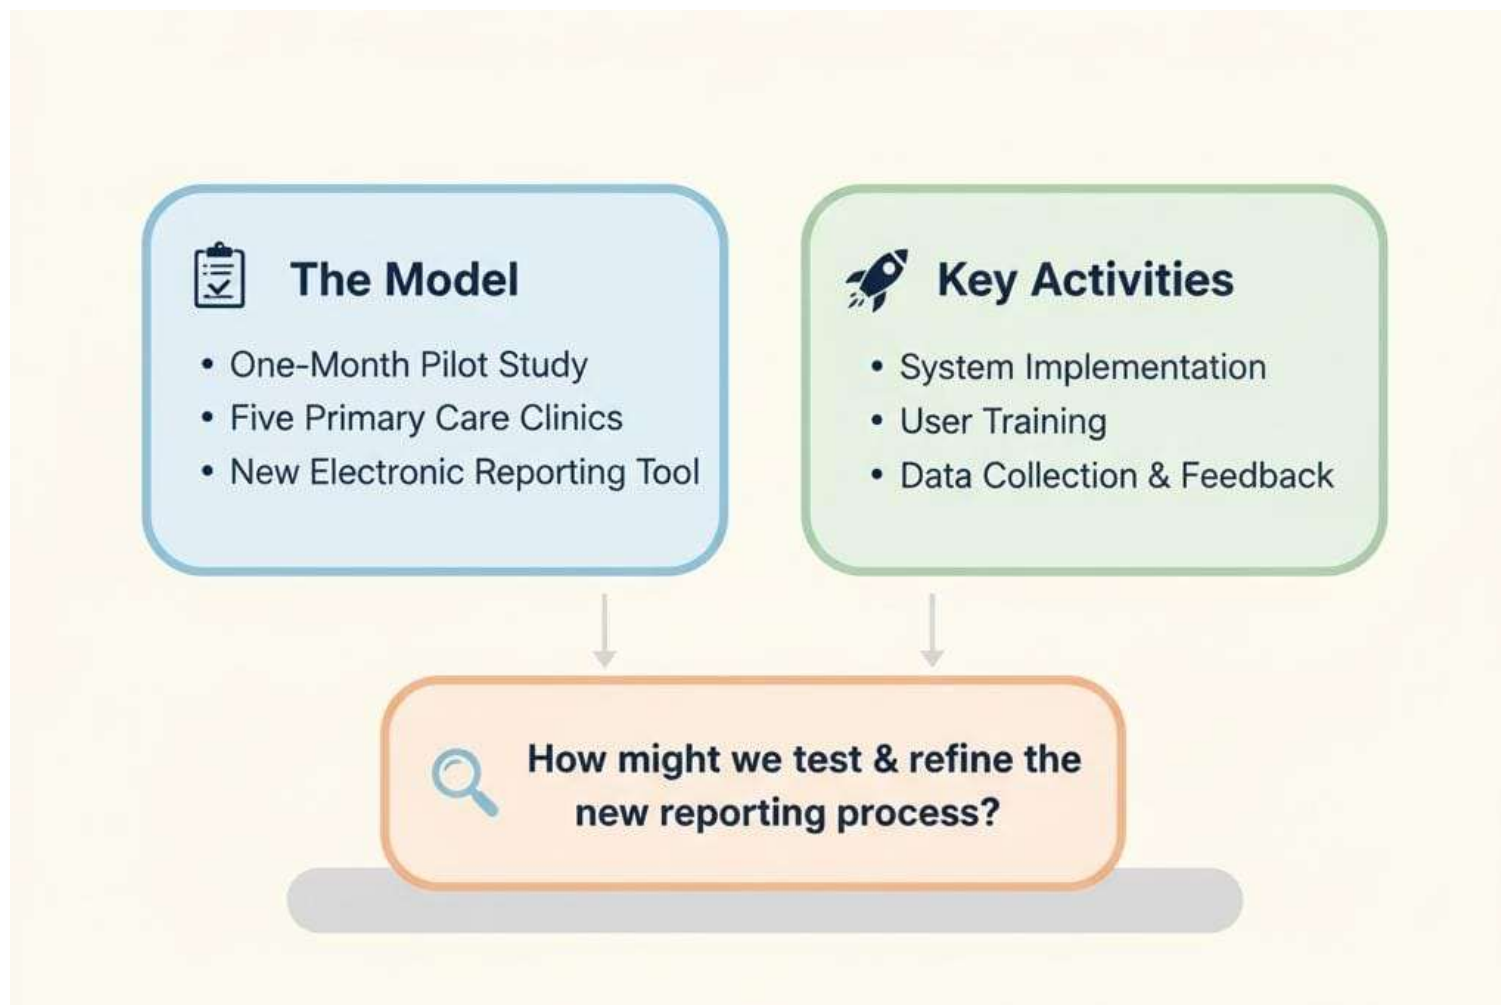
The Model

- One-Month Pilot Study
- Five Primary Care Clinics
- New Electronic Reporting Tool

Key Activities

- System Implementation
- User Training
- Data Collection & Feedback

How might we test & refine the new reporting process?